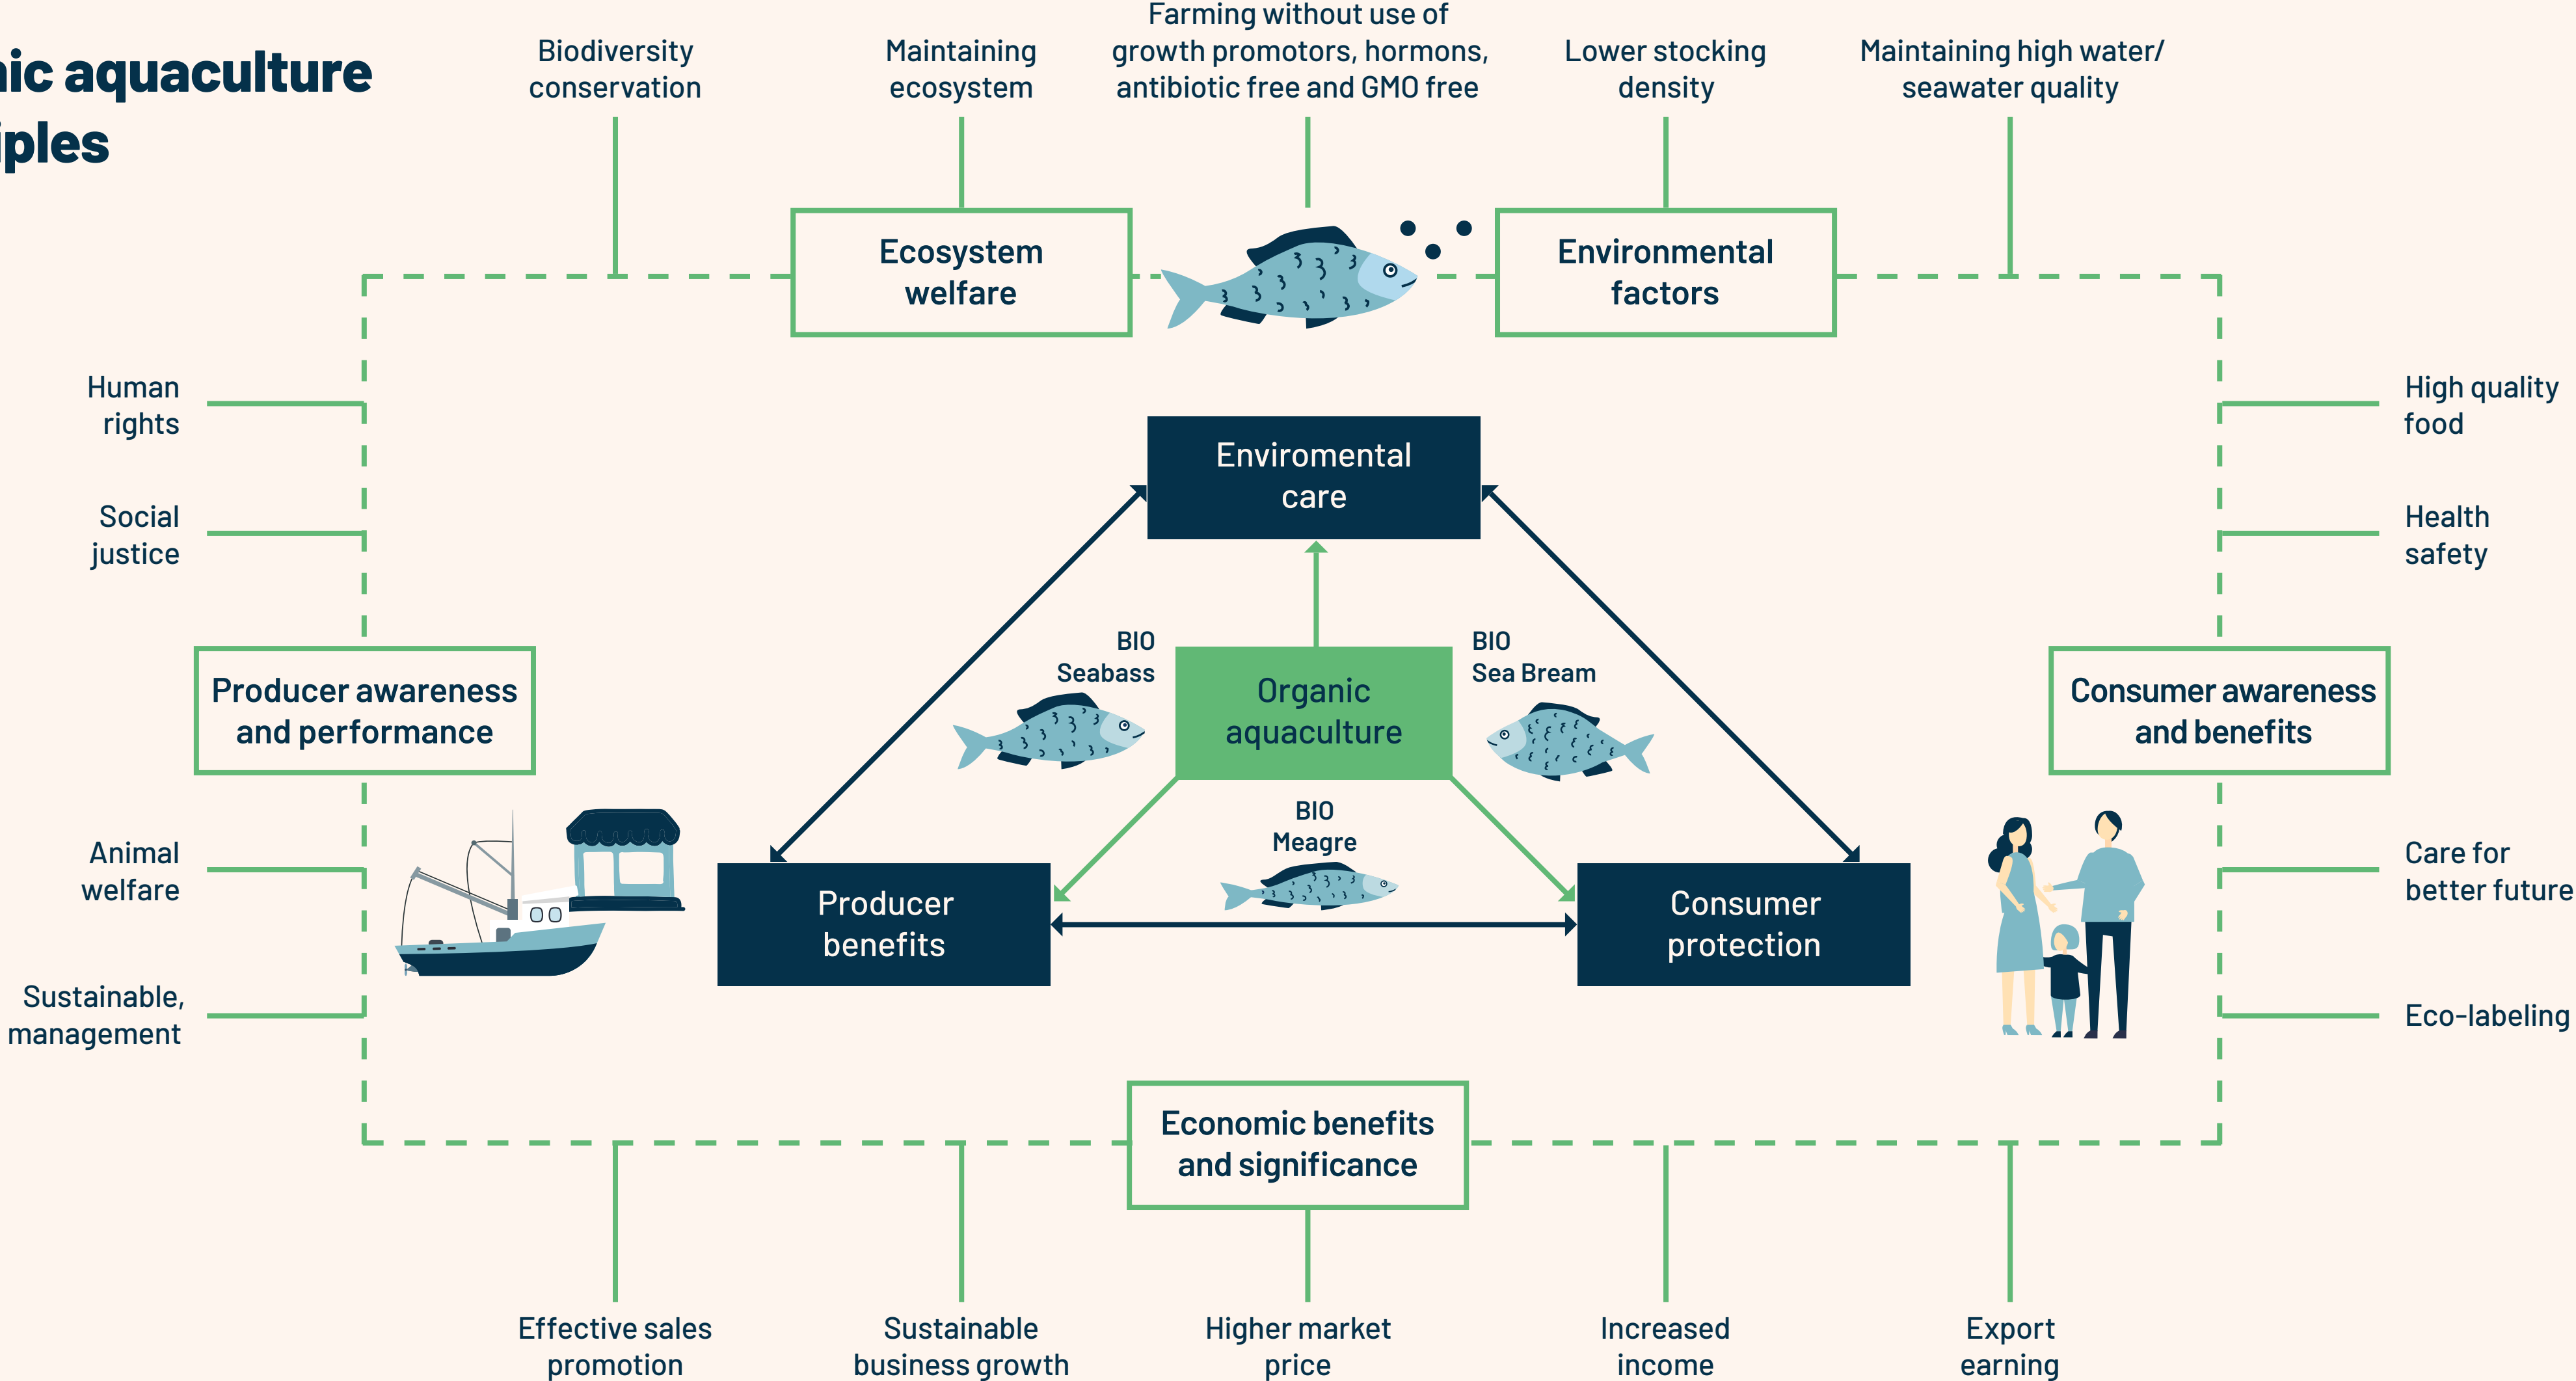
ic aquaculture
iples

Biodiversity conservation

Maintaining ecosystem

Farming without use of growth promotors, hormons, antibiotic free and GMO free

Lower stocking density

Maintaining high water/ seawater quality

Ecosystem welfare

Environmental factors

Human rights

Social justice

High quality food

Health safety

Enviromental care

BIO Seabass

BIO Sea Bream

Organic aquaculture

Producer awareness and performance

Consumer awareness and benefits

BIO Meagre

Animal welfare

Producer benefits

Consumer protection

Care for better future

Sustainable, management

Eco-labeling

Economic benefits and significance

Effective sales promotion

Sustainable business growth

Higher market price

Increased income

Export earning